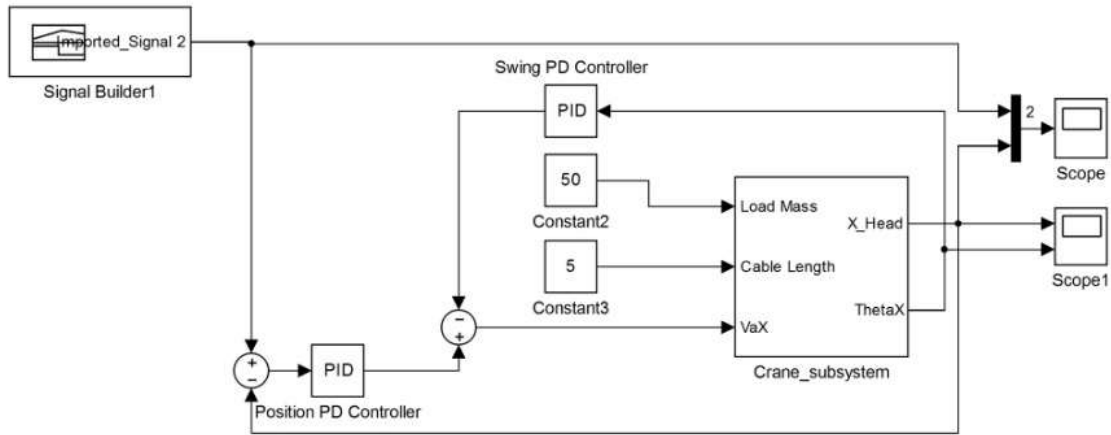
Imported_Signal 2

Signal Builder1

Swing PD Controller

PID

2

Scope

50

Load Mass

Constant2

X_Head

Scope1

5

Cable Length

Constant3

ThetaX

−
+

VaX

+
−

PID

Crane_subsystem

Position PD Controller